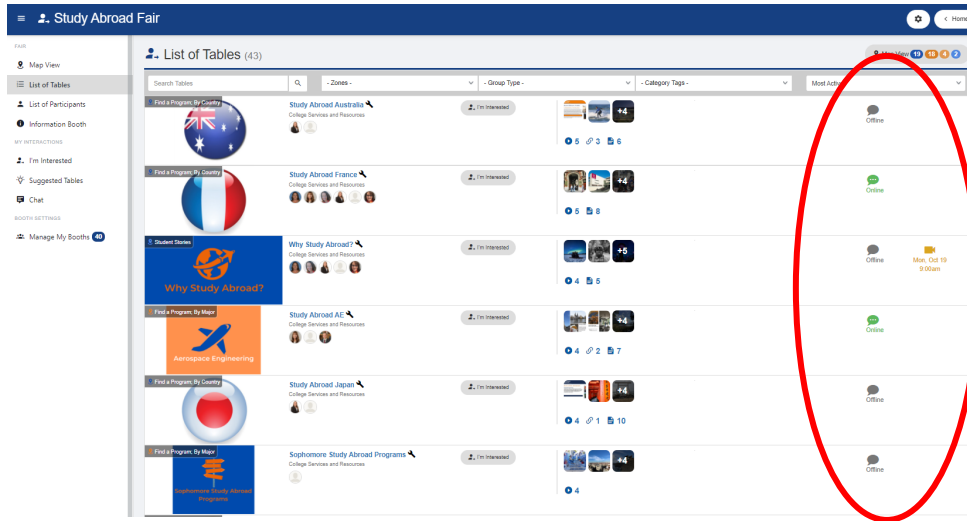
Study Abroad Fair

Home

FAIR
Map View
List of Tables
List of Participants
Information Booth
MY INTERACTIONS
I'm Interested
Suggested Tables
Chat
BOOTH SETTINGS
Manage My Booths 40

List of Tables (43)

Map View 19 18 4 2

Search Tables
- Zones -
- Group Type -
- Category Tags -
Most Active

Find a Program, By Country
Study Abroad Australia
College Services and Resources
I'm Interested
+4
5 3 6
Offline

Find a Program, By Country
Study Abroad France
College Services and Resources
I'm Interested
+4
5 8
Online

Student Stories
Why Study Abroad?
Why Study Abroad?
College Services and Resources
I'm Interested
+5
4 5
Offline
Mon, Oct 19 9:00am

Find a Program, By Major
Aerospace Engineering
Study Abroad AE
College Services and Resources
I'm Interested
+4
4 2 7
Online

Find a Program, By Country
Study Abroad Japan
College Services and Resources
I'm Interested
+4
4 1 10
Offline

Find a Program, By Major
Sophomore Study Abroad Programs
Sophomore Study Abroad Programs
College Services and Resources
I'm Interested
+4
4
Offline